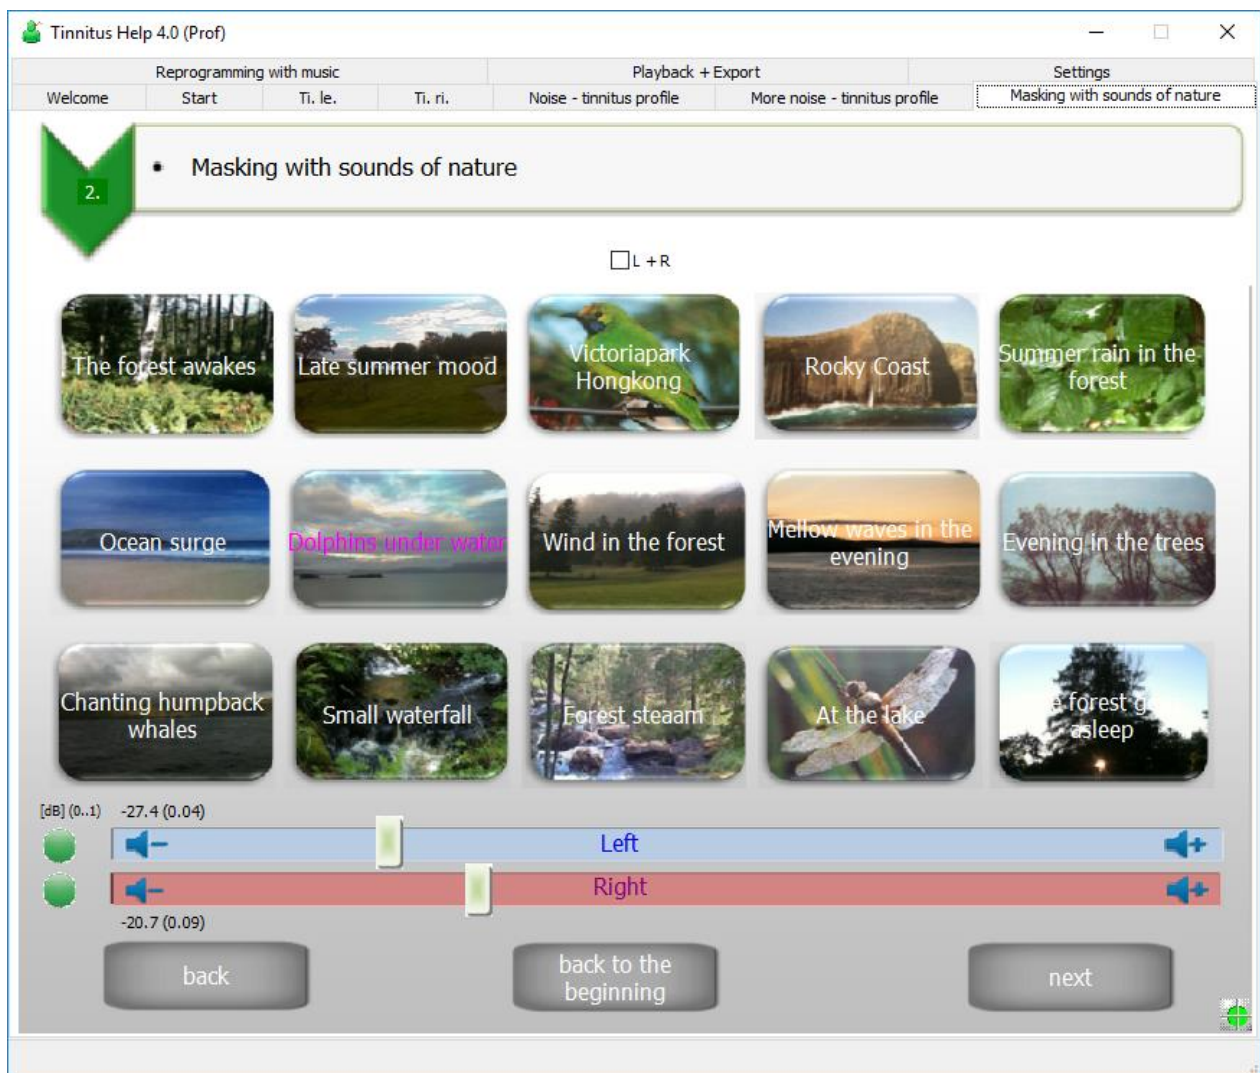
Tinnitus Help 4.0 (Prof)

Reprogramming with music
Playback + Export
Settings

Welcome
Start
Ti. le.
Ti. ri.
Noise - tinnitus profile
More noise - tinnitus profile
Masking with sounds of nature

2.

• Masking with sounds of nature

L + R

The forest awakes
Late summer mood
Victoriapark Hongkong
Rocky Coast
Summer rain in the forest

Ocean surge
Dolphins under water
Wind in the forest
Mellow waves in the evening
Evening in the trees

Chanting humpback whales
Small waterfall
Forest steaam
At the lake
e forest g asleep

[dB] (0..1) -27.4 (0.04)

Left

Right

-20.7 (0.09)

back
back to the beginning
next